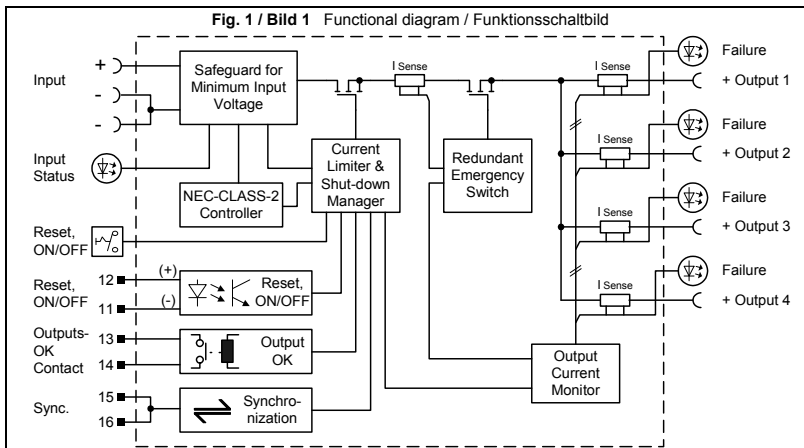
Fig. 1 / Bild 1 Functional diagram / Funktionsschaltbild

Input
+
-
-
Safeguard for Minimum Input Voltage
I Sense
I Sense
Failure
+ Output 1
Input Status
NEC-CLASS-2 Controller
Current Limiter & Shut-down Manager
Redundant Emergency Switch
I Sense
Failure
+ Output 2
Reset, ON/OFF
I Sense
Failure
+ Output 3
Reset, ON/OFF
12
11
(+)
(-)
Reset, ON/OFF
I Sense
Failure
+ Output 4
Outputs-OK Contact
13
14
Output OK
Output Current Monitor
Sync.
15
16
Synchro-nization